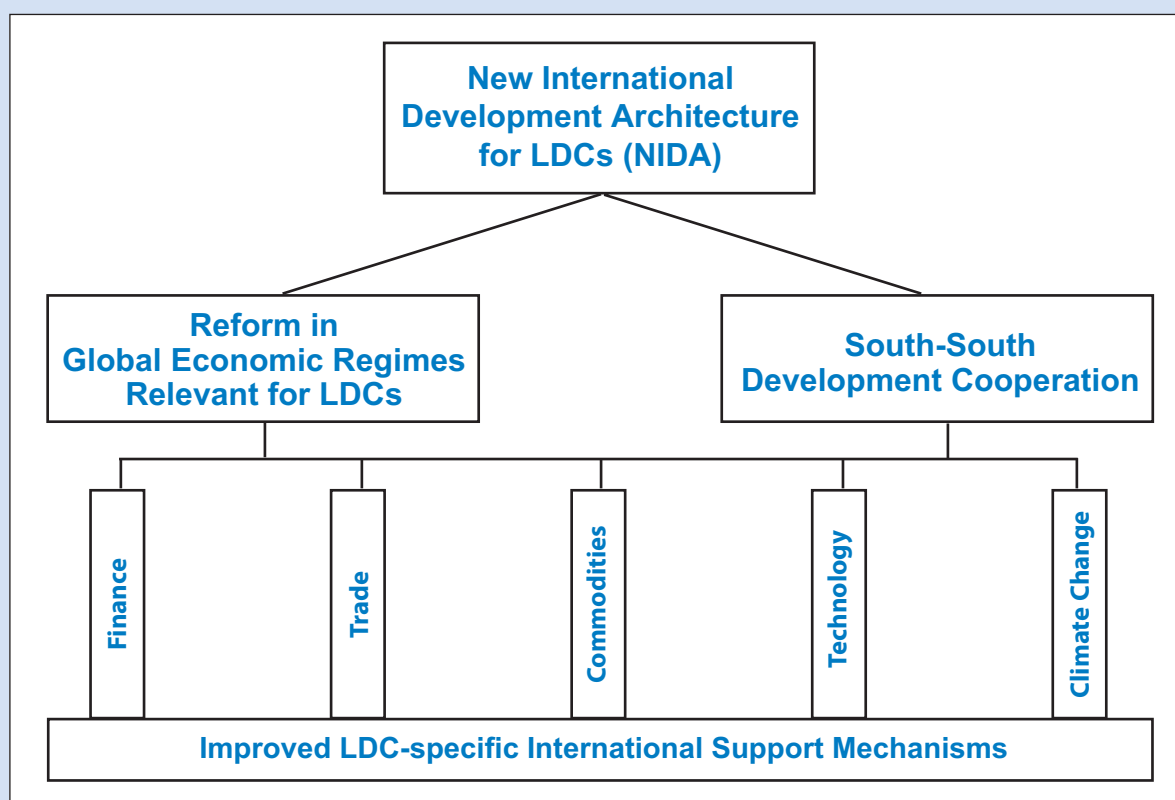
New International Development Architecture for LDCs (NIDA)

Reform in Global Economic Regimes Relevant for LDCs

South-South Development Cooperation

Finance

Trade

Commodities

Technology

Climate Change

Improved LDC-specific International Support Mechanisms